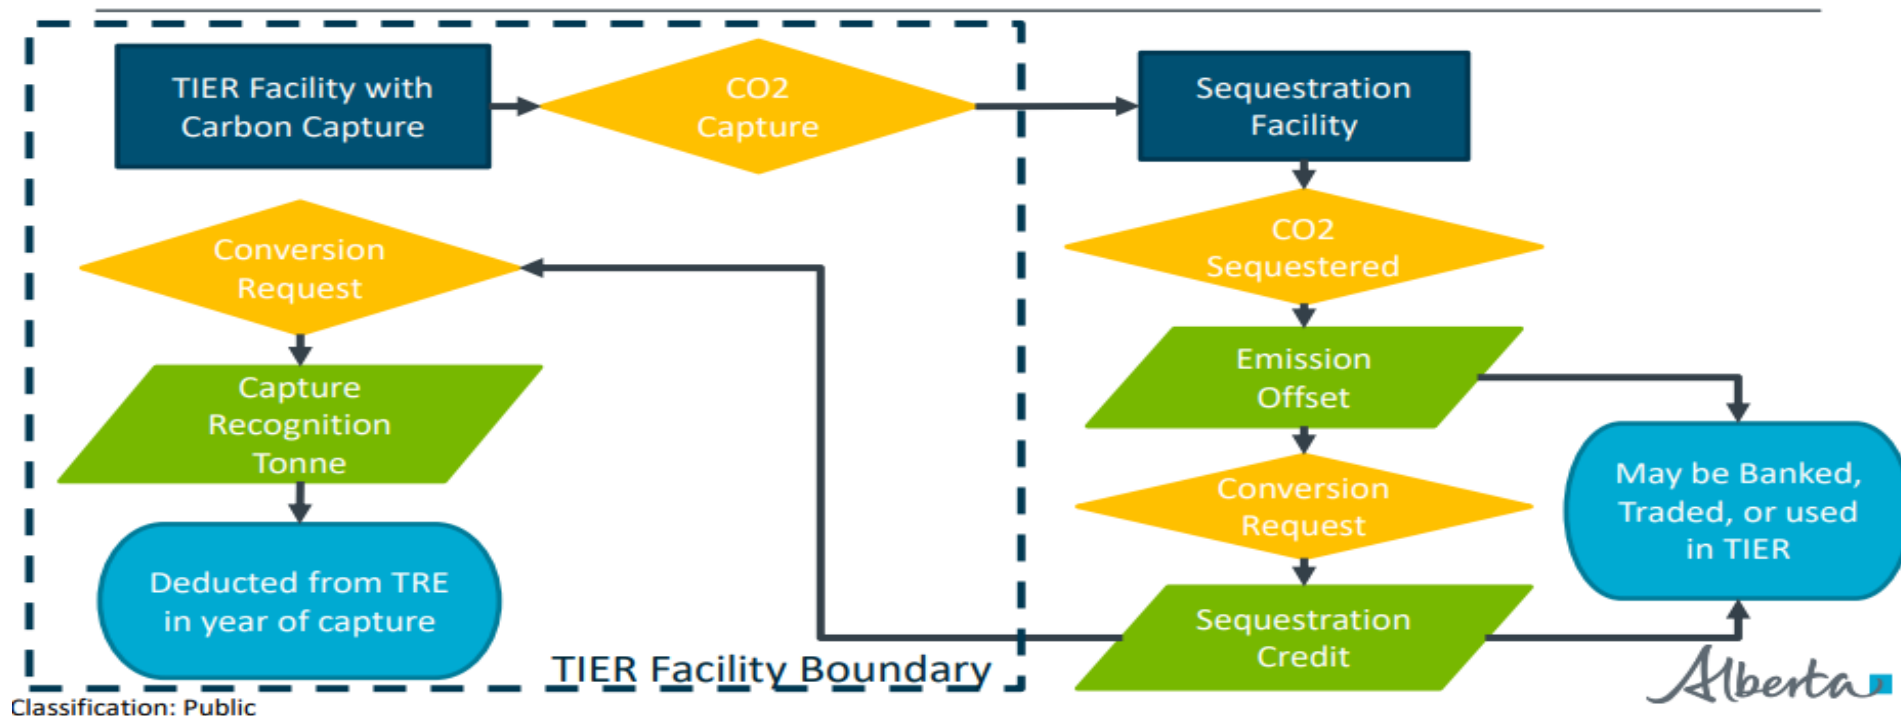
TIER Facility with Carbon Capture

CO2 Capture

Sequestration Facility

Conversion Request

CO2 Sequestered

Capture Recognition Tonne

Emission Offset

Conversion Request

May be Banked, Traded, or used in TIER

Deducted from TRE in year of capture

Sequestration Credit

TIER Facility Boundary

Alberta

Classification: Public